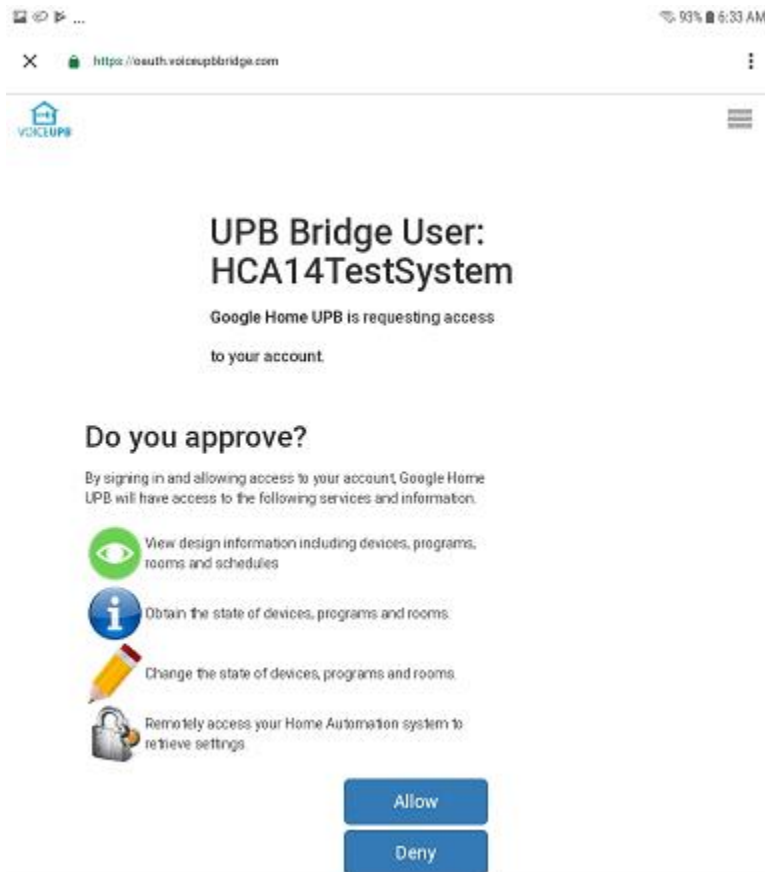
93% 6:33 AM

https://oauth.voiceupbbridge.com

VOICEUPB

UPB Bridge User: HCA14TestSystem

Google Home UPB is requesting access

to your account.

Do you approve?

By signing in and allowing access to your account, Google Home UPB will have access to the following services and information.

View design information including devices, programs, rooms and schedules

Obtain the state of devices, programs and rooms.

Change the state of devices, programs and rooms.

Remotely access your Home Automation system to retrieve settings

Allow

Deny